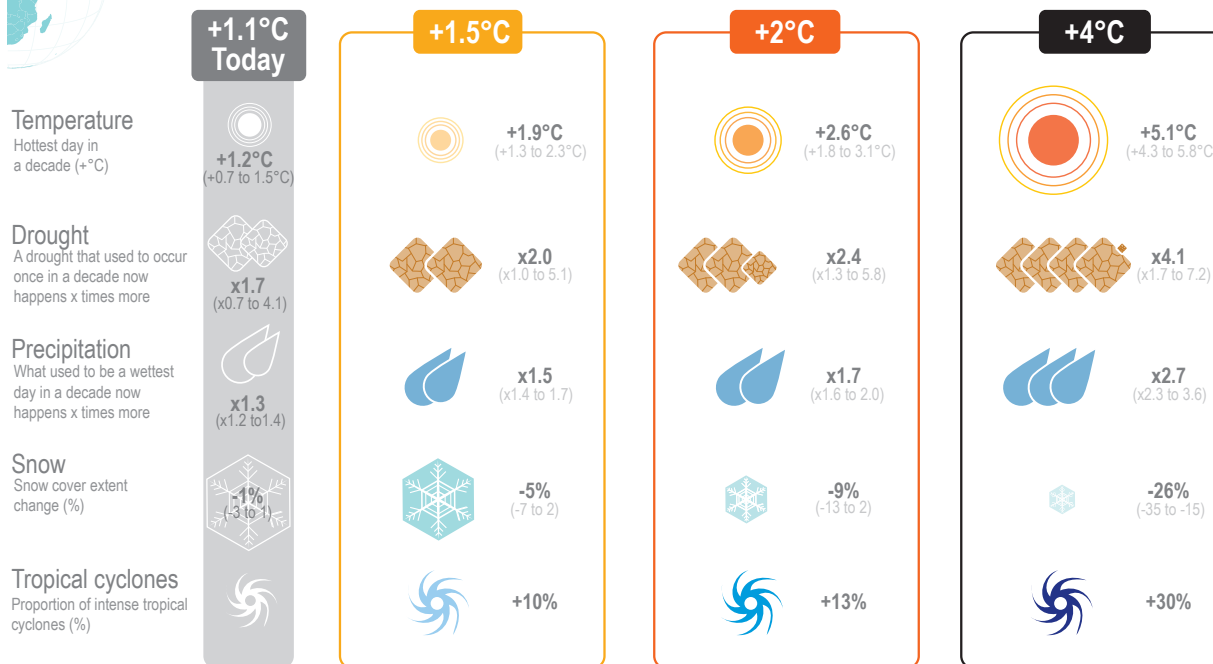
+1.1°C Today

+1.5°C

+2°C

+4°C

Temperature
Hottest day in a decade (+°C)

+1.2°C
(+0.7 to 1.5°C)

+1.9°C
(+1.3 to 2.3°C)

+2.6°C
(+1.8 to 3.1°C)

+5.1°C
(+4.3 to 5.8°C

Drought
A drought that used to occur once in a decade now happens x times more

x1.7
(x0.7 to 4.1)

x2.0
(x1.0 to 5.1)

x2.4
(x1.3 to 5.8)

x4.1
(x1.7 to 7.2)

Precipitation
What used to be a wettest day in a decade now happens x times more

x1.3
(x1.2 to1.4)

x1.5
(x1.4 to 1.7)

x1.7
(x1.6 to 2.0)

x2.7
(x2.3 to 3.6)

Snow
Snow cover extent change (%)

-1%
(-3 to 1)

-5%
(-7 to 2)

-9%
(-13 to 2)

-26%
(-35 to -15)

Tropical cyclones
Proportion of intense tropical cyclones (%)

+10%

+13%

+30%